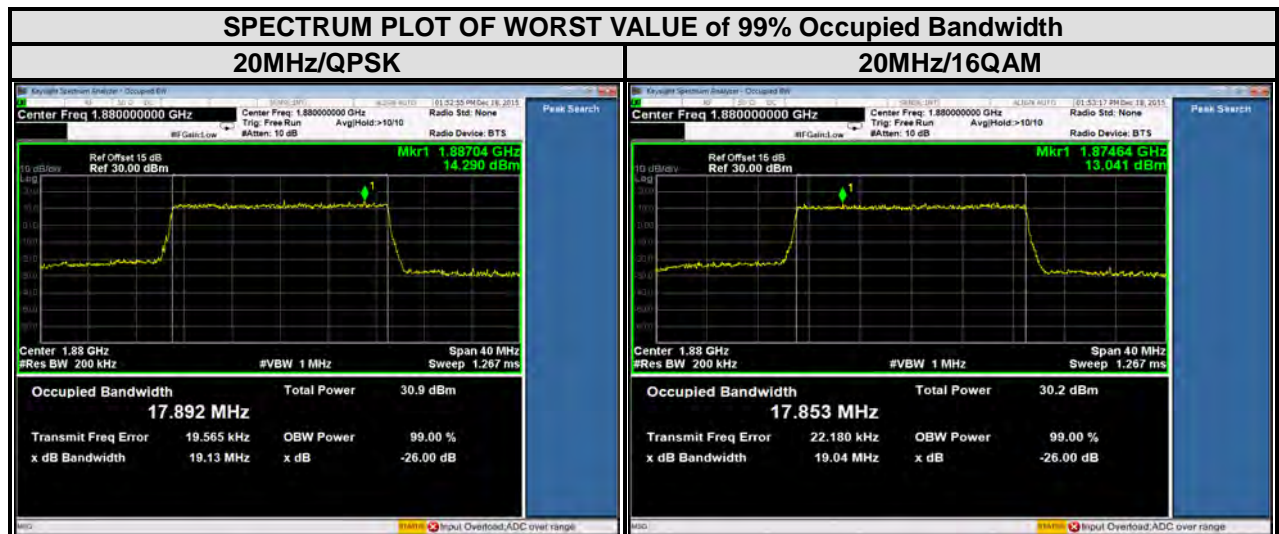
SPECTRUM PLOT OF WORST VALUE of 99% Occupied Bandwidth

| 20MHz/QPSK | 20MHz/16QAM |
|---|---|

Keysight Spectrum Analyzer - Occupied BW

Center Freq 1.880000000 GHz
Center Freq: 1.880000000 GHz
Trig: Free Run Avg|Hold:>10/10
#IFGain:Low #Atten: 10 dB
Radio Std: None
Radio Device: BTS
01:52:55 PM Dec 16, 2015
Peak Search

10 dB/div Ref Offset 15 dB
Ref 30.00 dBm
Mkr1 1.88704 GHz
14.290 dBm

Center 1.88 GHz
#Res BW 200 kHz
#VBW 1 MHz
Span 40 MHz
Sweep 1.267 ms

Occupied Bandwidth
17.892 MHz
Total Power 30.9 dBm
Transmit Freq Error 19.565 kHz
OBW Power 99.00 %
x dB Bandwidth 19.13 MHz
x dB -26.00 dB

MSG
STATUS Input Overload;ADC over range

Keysight Spectrum Analyzer - Occupied BW

Center Freq 1.880000000 GHz
Center Freq: 1.880000000 GHz
Trig: Free Run Avg|Hold:>10/10
#IFGain:Low #Atten: 10 dB
Radio Std: None
Radio Device: BTS
01:53:17 PM Dec 16, 2015
Peak Search

10 dB/div Ref Offset 15 dB
Ref 30.00 dBm
Mkr1 1.87464 GHz
13.041 dBm

Center 1.88 GHz
#Res BW 200 kHz
#VBW 1 MHz
Span 40 MHz
Sweep 1.267 ms

Occupied Bandwidth
17.853 MHz
Total Power 30.2 dBm
Transmit Freq Error 22.180 kHz
OBW Power 99.00 %
x dB Bandwidth 19.04 MHz
x dB -26.00 dB

MSG
STATUS Input Overload;ADC over range